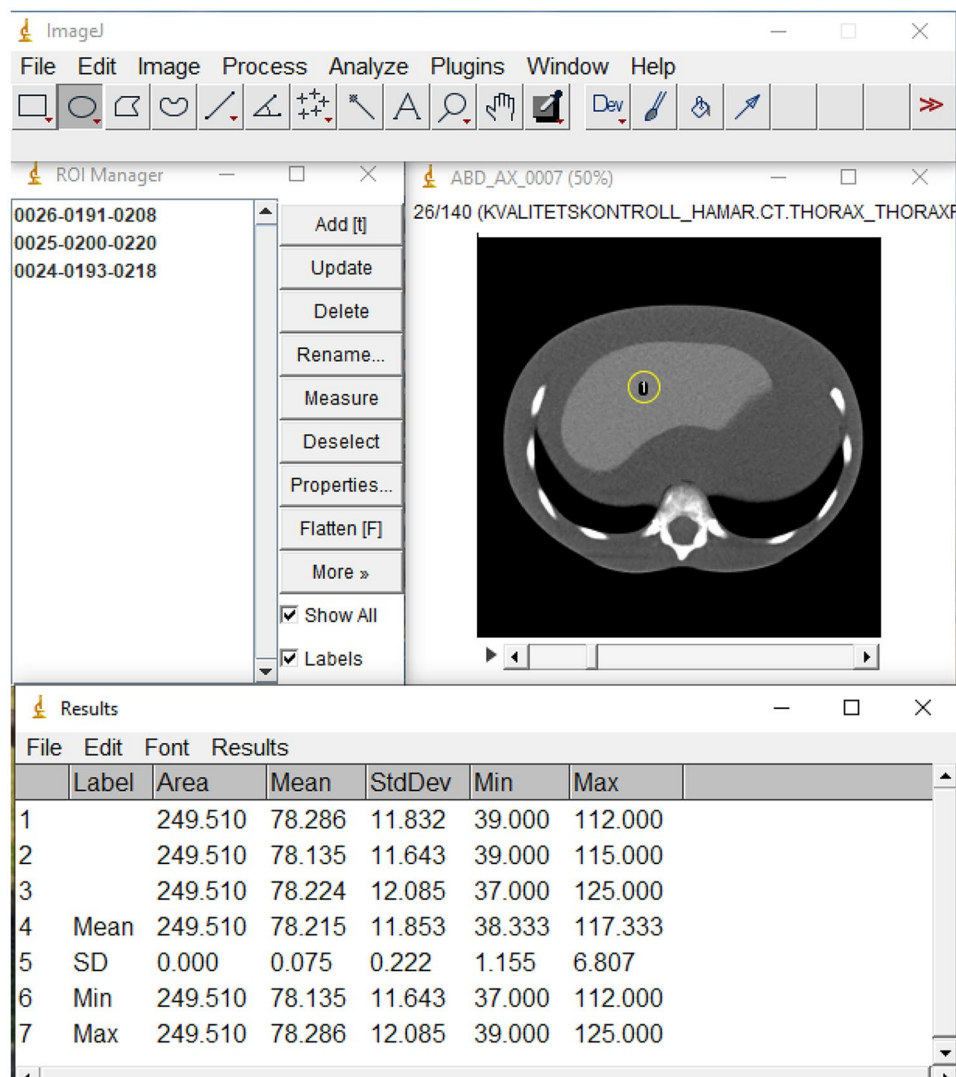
ImageJ

File Edit Image Process Analyze Plugins Window Help

Dev

ROI Manager

0026-0191-0208
0025-0200-0220
0024-0193-0218

Add [t]
Update
Delete
Rename...
Measure
Deselect
Properties...
Flatten [F]
More »
Show All
Labels

ABD_AX_0007 (50%)

26/140 (KVALITETSKONTROLL_HAMAR.CT.THORAX_THORAXF

0

Results

File Edit Font Results

| | Label | Area | Mean | StdDev | Min | Max |
|---|---|---|---|---|---|---|
| 1 | | 249.510 | 78.286 | 11.832 | 39.000 | 112.000 |
| 2 | | 249.510 | 78.135 | 11.643 | 39.000 | 115.000 |
| 3 | | 249.510 | 78.224 | 12.085 | 37.000 | 125.000 |
| 4 | Mean | 249.510 | 78.215 | 11.853 | 38.333 | 117.333 |
| 5 | SD | 0.000 | 0.075 | 0.222 | 1.155 | 6.807 |
| 6 | Min | 249.510 | 78.135 | 11.643 | 37.000 | 112.000 |
| 7 | Max | 249.510 | 78.286 | 12.085 | 39.000 | 125.000 |